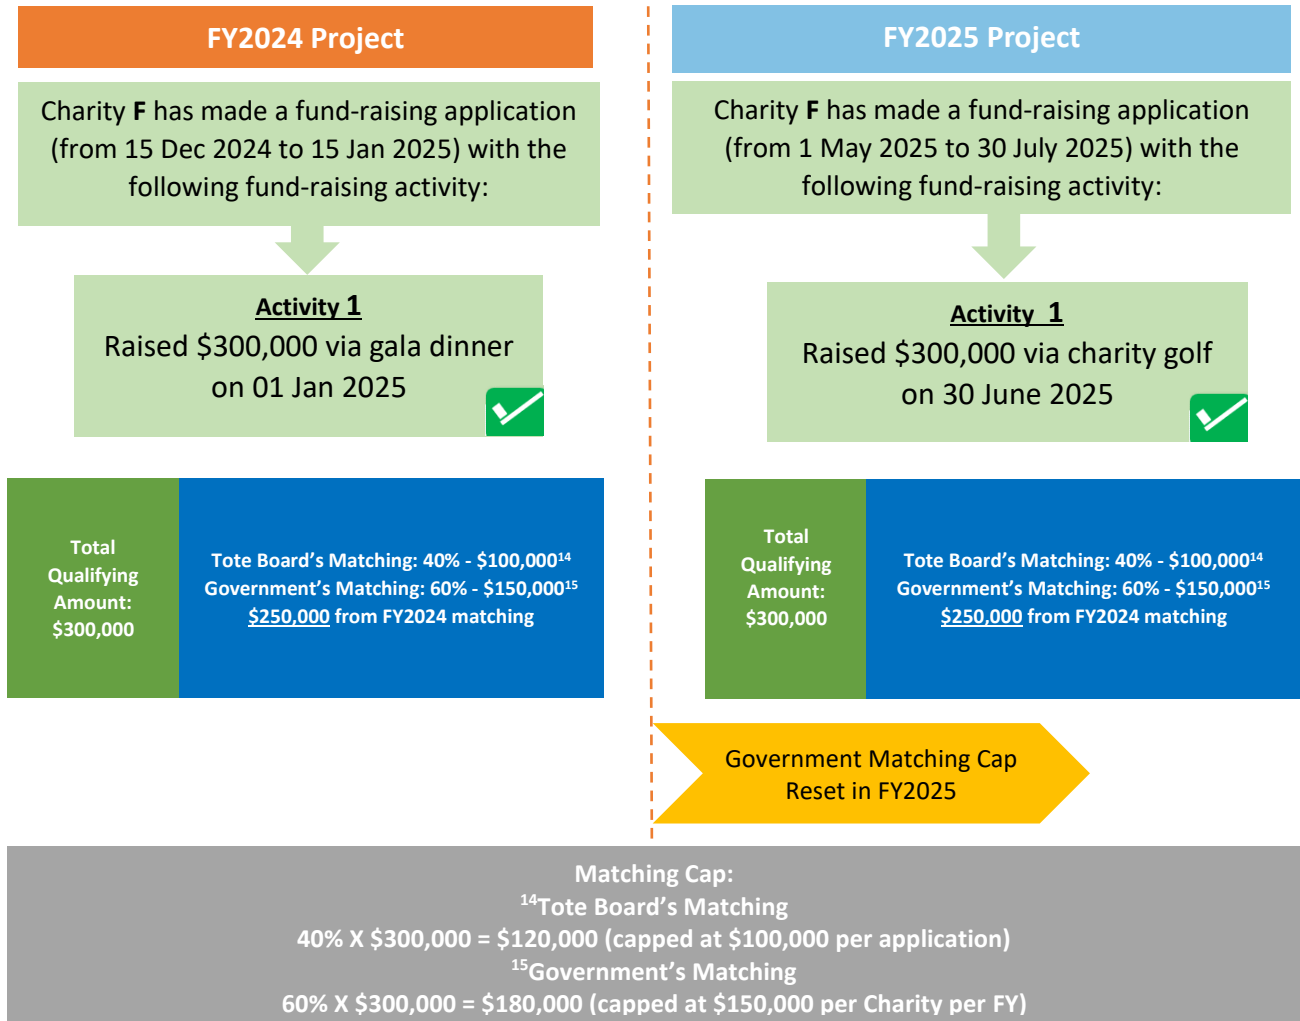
FY2024 Project

Charity **F** has made a fund-raising application (from 15 Dec 2024 to 15 Jan 2025) with the following fund-raising activity:

Activity 1
Raised \$300,000 via gala dinner on 01 Jan 2025

Total Qualifying Amount: \$300,000

Tote Board's Matching: 40% - \$100,000$^{14}$
Government's Matching: 60% - \$150,000$^{15}$
\$250,000 from FY2024 matching

FY2025 Project

Charity **F** has made a fund-raising application (from 1 May 2025 to 30 July 2025) with the following fund-raising activity:

Activity 1
Raised \$300,000 via charity golf on 30 June 2025

Total Qualifying Amount: \$300,000

Tote Board's Matching: 40% - \$100,000$^{14}$
Government's Matching: 60% - \$150,000$^{15}$
\$250,000 from FY2024 matching

Government Matching Cap Reset in FY2025

Matching Cap:
$^{14}$Tote Board's Matching
40% X \$300,000 = \$120,000 (capped at \$100,000 per application)
$^{15}$Government's Matching
60% X \$300,000 = \$180,000 (capped at \$150,000 per Charity per FY)